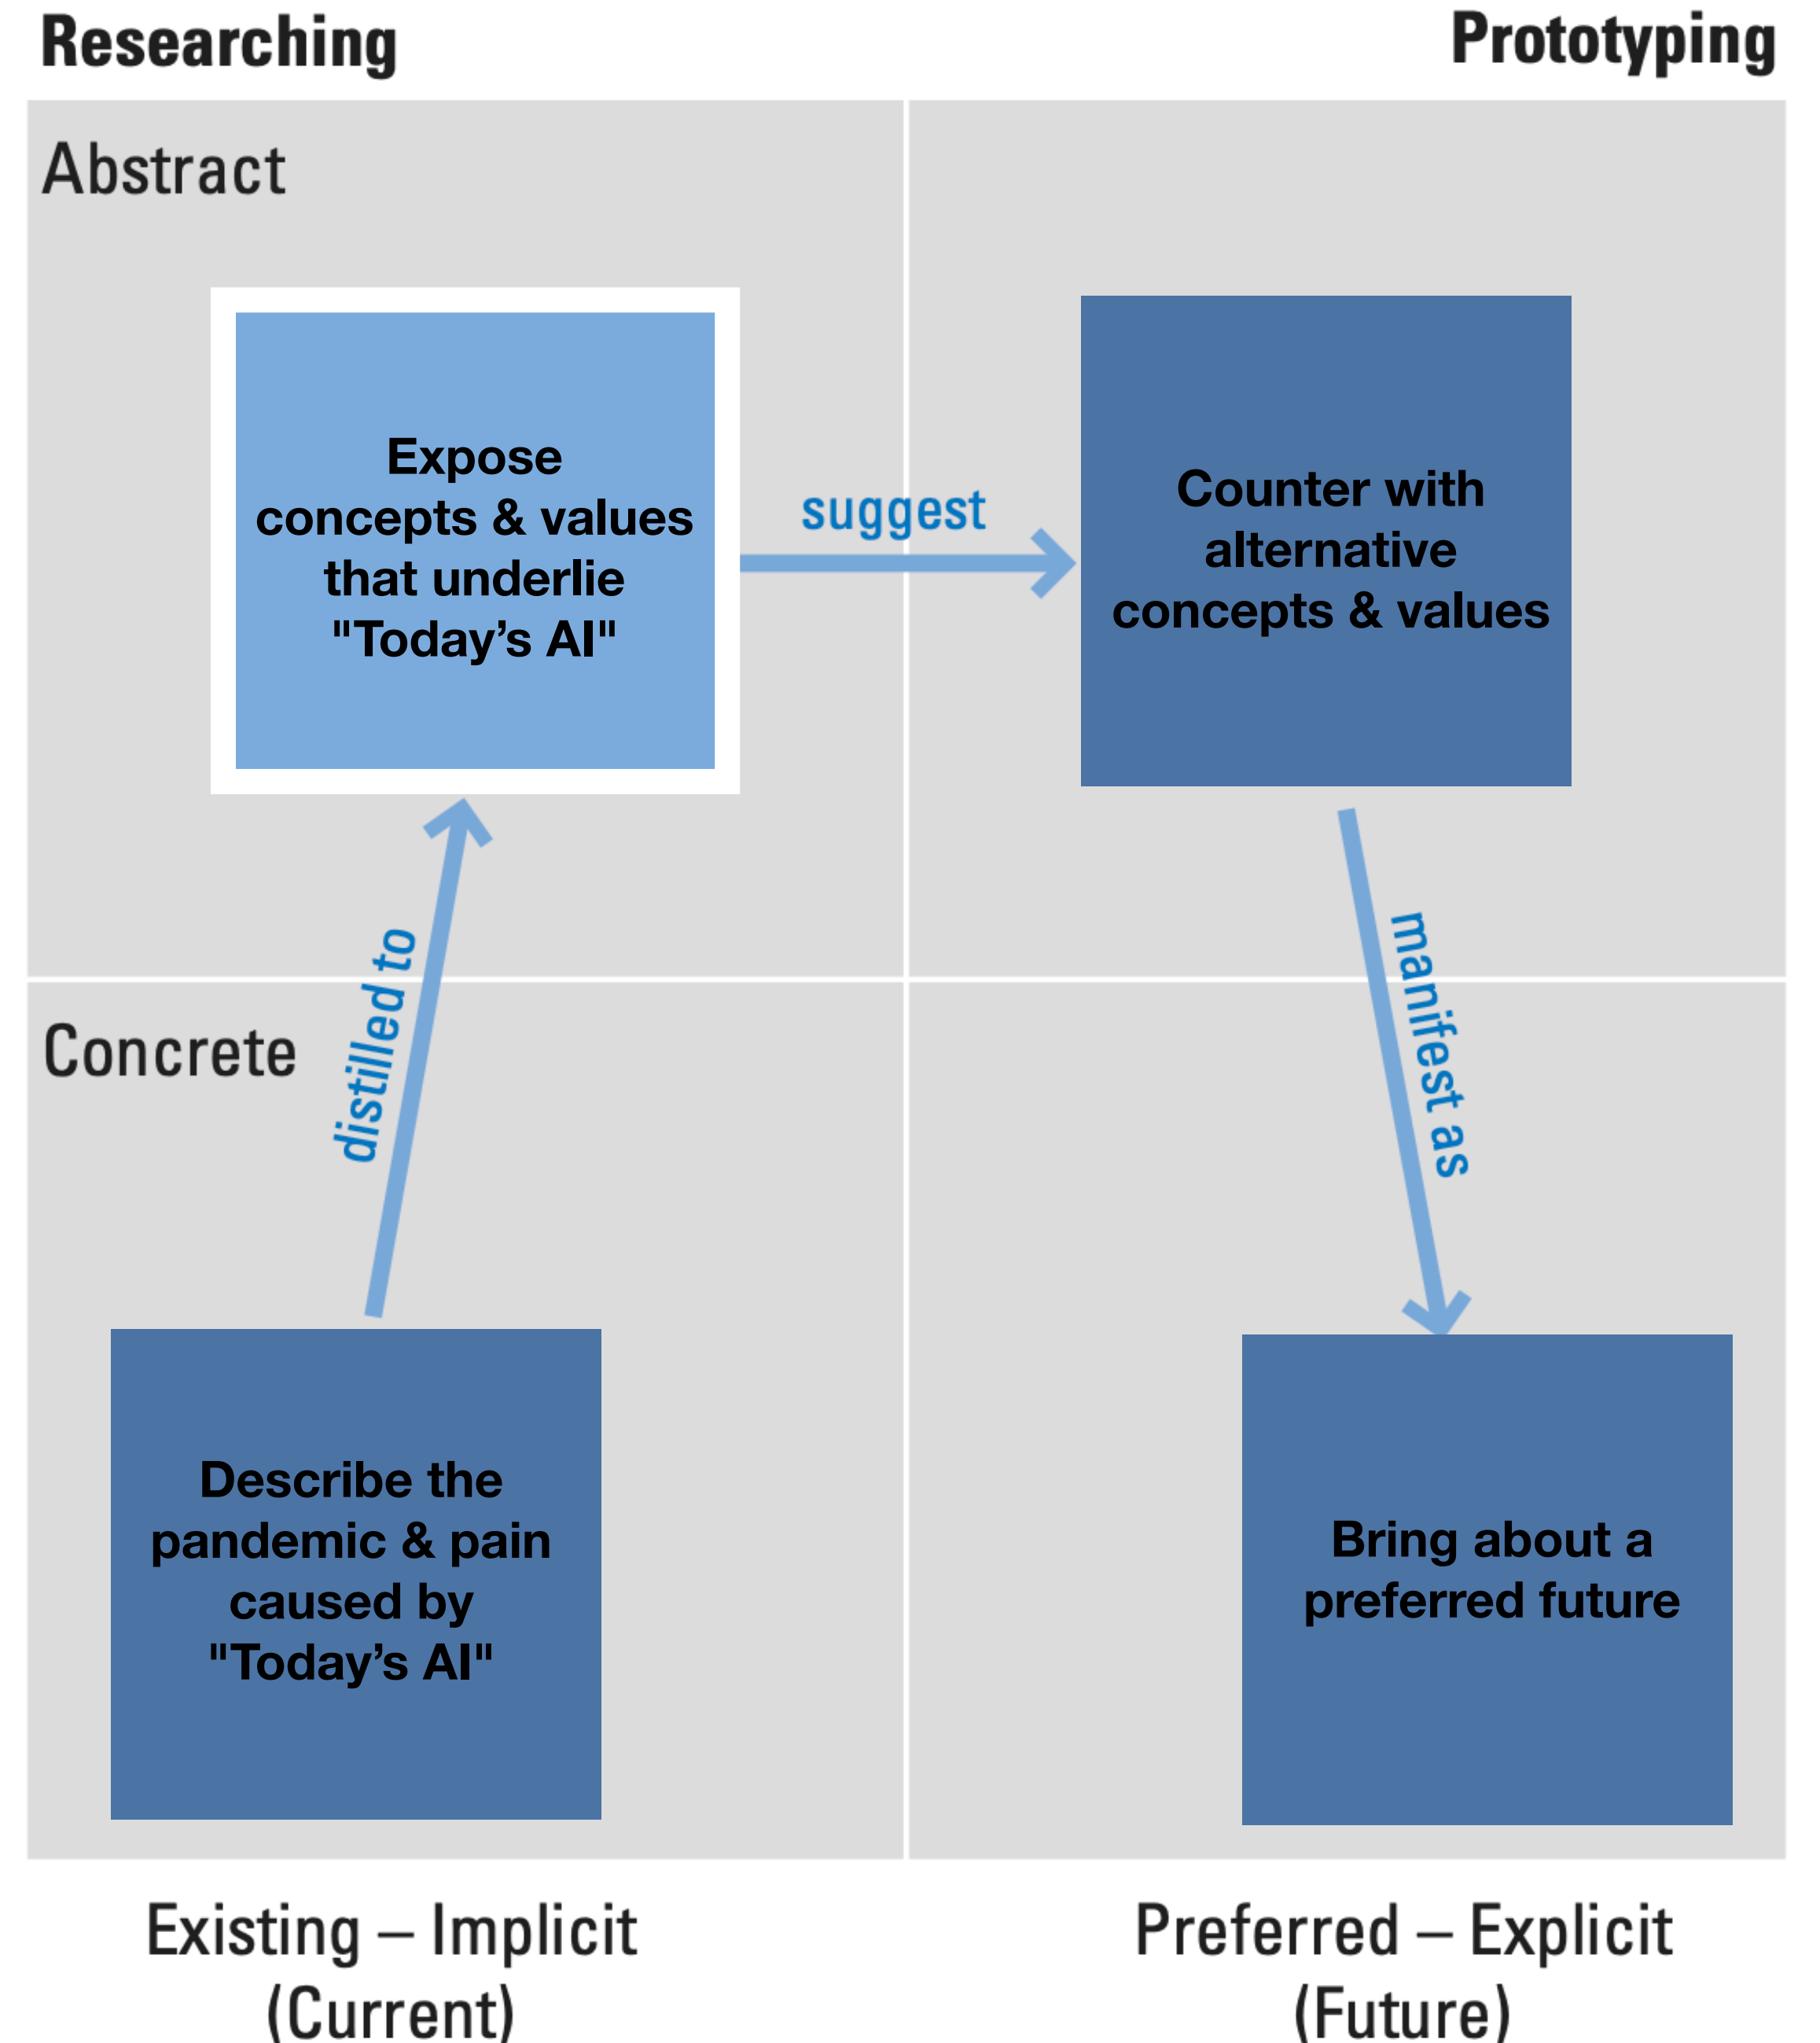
Researching

Prototyping

Abstract

Expose concepts & values that underlie "Today's AI"

suggest

Counter with alternative concepts & values

distilled to

manifest as

Concrete

Describe the pandemic & pain caused by "Today's AI"

Bring about a preferred future

Existing – Implicit (Current)

Preferred – Explicit (Future)